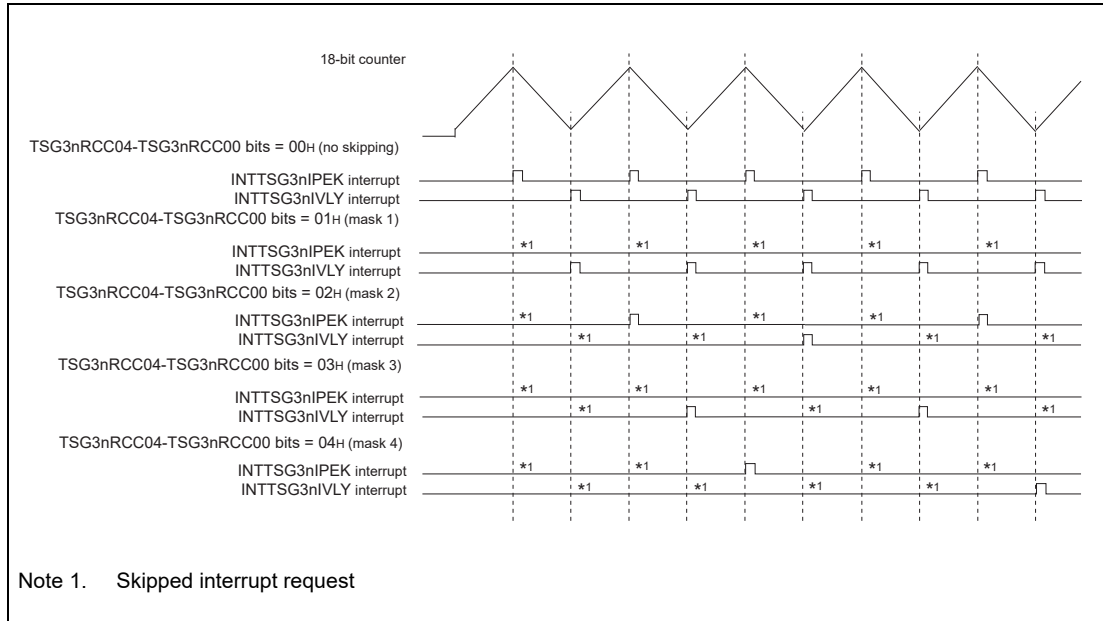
18-bit counter

TSG3nRCC04-TSG3nRCC00 bits = 00H (no skipping)

INTTSG3nIPEK interrupt
INTTSG3nIVLY interrupt

TSG3nRCC04-TSG3nRCC00 bits = 01H (mask 1)

INTTSG3nIPEK interrupt *1 *1 *1 *1 *1
INTTSG3nIVLY interrupt

TSG3nRCC04-TSG3nRCC00 bits = 02H (mask 2)

INTTSG3nIPEK interrupt *1 *1 *1
INTTSG3nIVLY interrupt *1 *1 *1 *1

TSG3nRCC04-TSG3nRCC00 bits = 03H (mask 3)

INTTSG3nIPEK interrupt *1 *1 *1 *1 *1
INTTSG3nIVLY interrupt *1 *1 *1

TSG3nRCC04-TSG3nRCC00 bits = 04H (mask 4)

INTTSG3nIPEK interrupt *1 *1 *1 *1
INTTSG3nIVLY interrupt *1 *1 *1 *1

Note 1. Skipped interrupt request